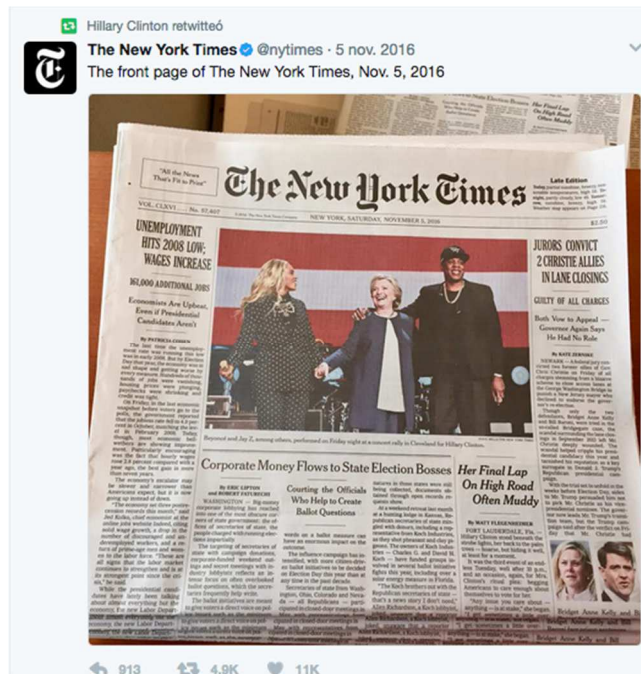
Hillary Clinton retwitteó

The New York Times @nytimes · 5 nov. 2016

The front page of The New York Times, Nov. 5, 2016

"All the News That's Fit to Print"

The New York Times

Late Edition

VOL. CLXVI . . . No. 57,467

NEW YORK, SATURDAY, NOVEMBER 5, 2016

$2.50

UNEMPLOYMENT HITS 2008 LOW; WAGES INCREASE

161,000 ADDITIONAL JOBS

Economists Are Upbeat, Even if Presidential Candidates Aren't

By PATRICIA COHEN

JURORS CONVICT 2 CHRISTIE ALLIES IN LANE CLOSINGS

GUILTY OF ALL CHARGES

Both Vow to Appeal — Governor Again Says He Had No Role

By KATE ZERNIKE

Beyoncé and Jay Z, among others, performed on Friday night at a concert rally in Cleveland for Hillary Clinton.

Corporate Money Flows to State Election Bosses

By ERIC LIPTON and ROBERT FATURECHI

Courting the Officials Who Help to Create Ballot Questions

Her Final Lap On High Road Often Muddy

By MATT FLEGENHEIMER

Bridget Anne Kelly and Bill Baroni

913 4,9K 11K